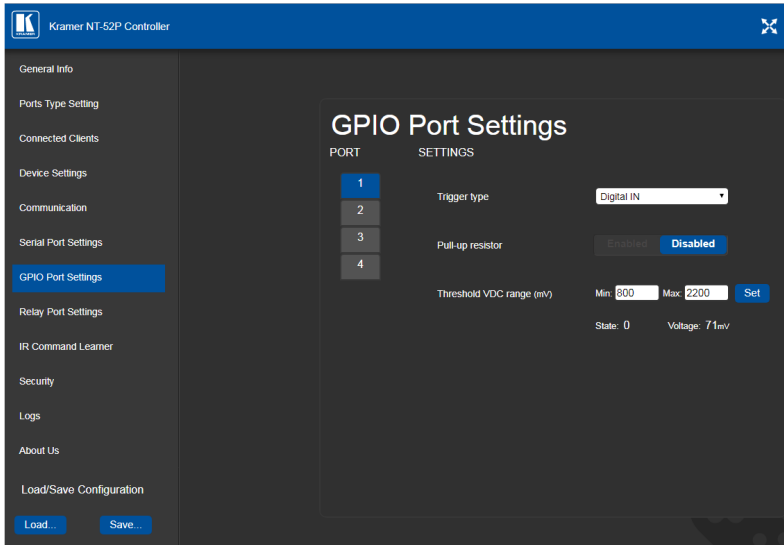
Kramer NT-52P Controller

General Info
Ports Type Setting
Connected Clients
Device Settings
Communication
Serial Port Settings
GPIO Port Settings
Relay Port Settings
IR Command Learner
Security
Logs
About Us

Load/Save Configuration

Load...
Save...

GPIO Port Settings

PORT
SETTINGS

1
2
3
4

Trigger type
Digital IN

Pull-up resistor
Enabled
Disabled

Threshold VDC range (mV)
Min: 800
Max: 2200
Set

State: 0
Voltage: 71mV